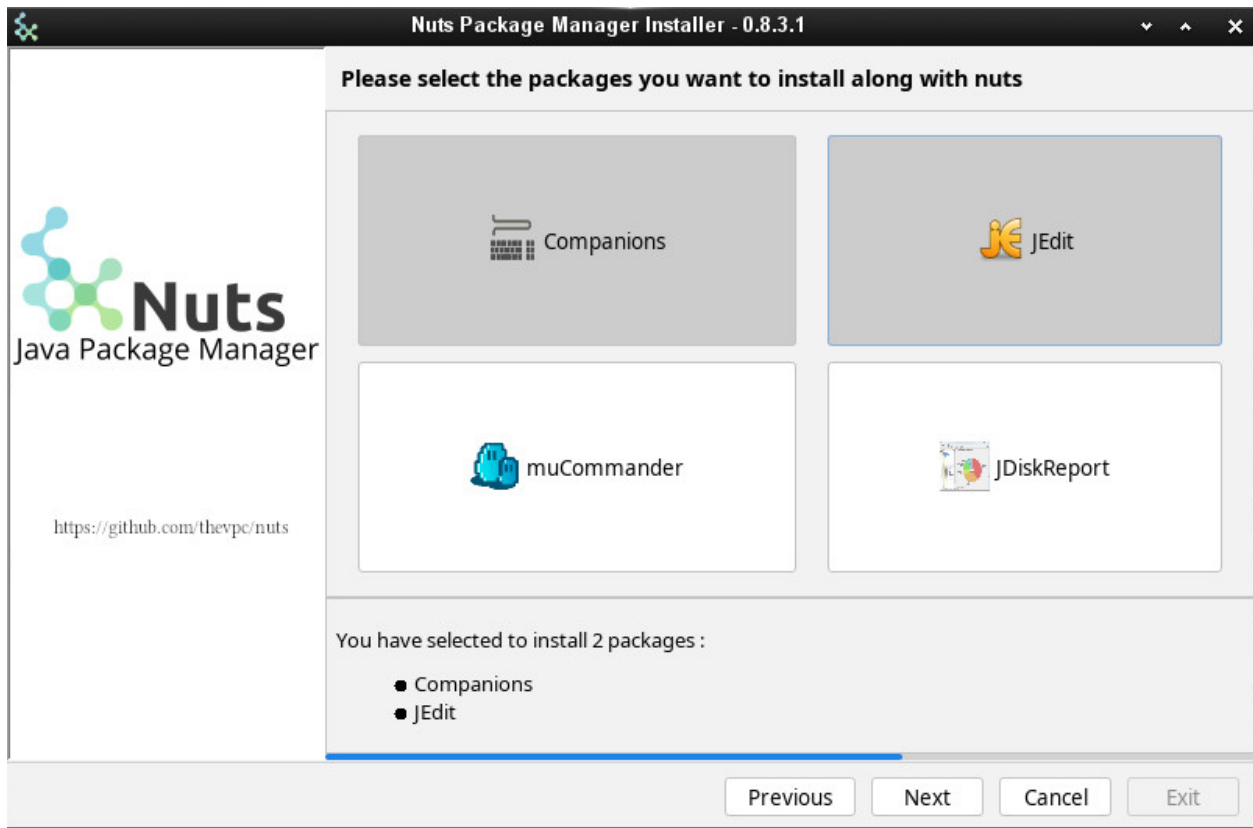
Nuts Package Manager Installer - 0.8.3.1

Nuts
Java Package Manager

https://github.com/thevpc/nuts

Please select the packages you want to install along with nuts

Companions

JEdit

muCommander

JDiskReport

You have selected to install 2 packages :

- Companions
- JEdit

Previous Next Cancel Exit